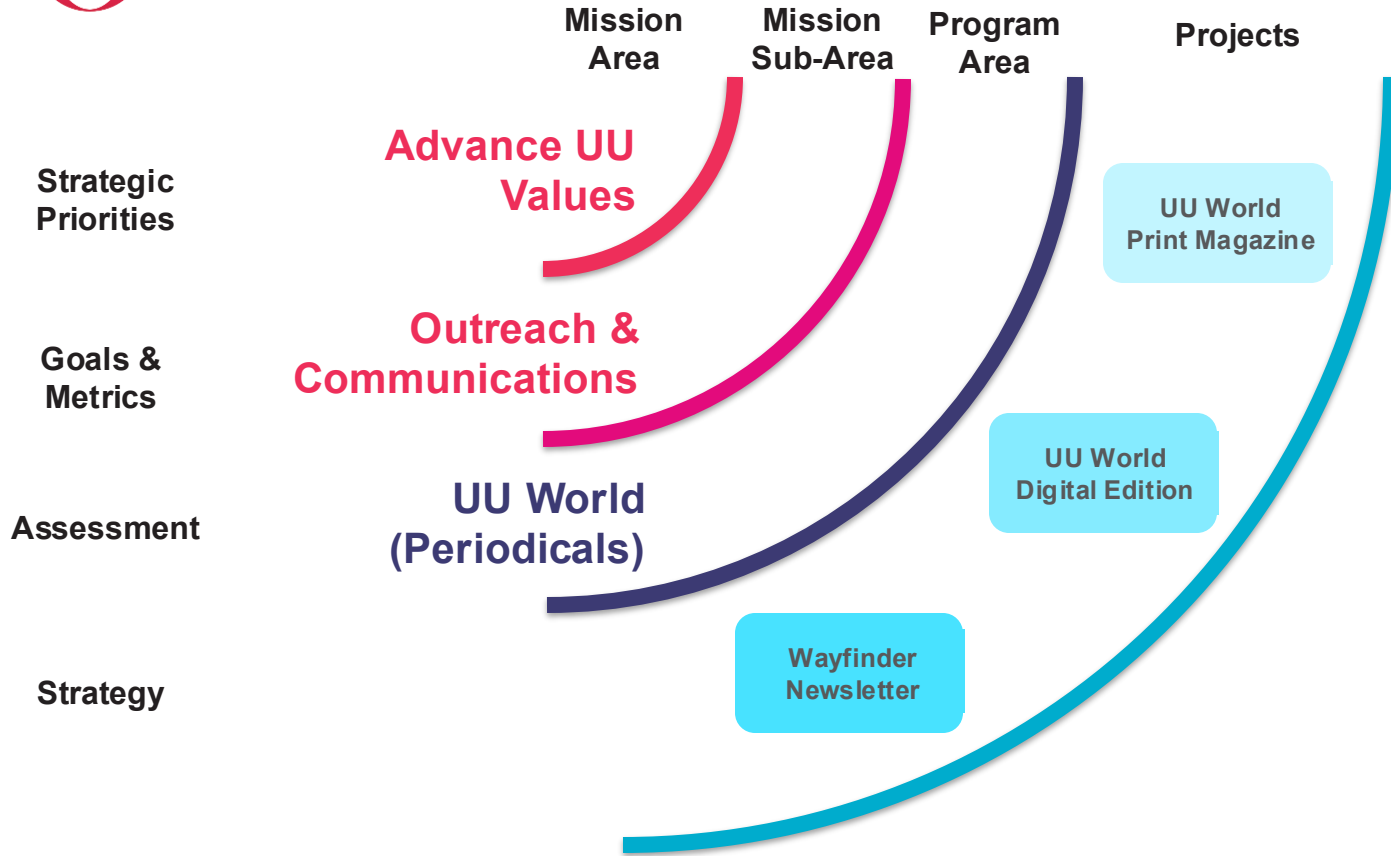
Mission Area

Mission Sub-Area

Program Area

Projects

Strategic Priorities

Goals & Metrics

Assessment

Strategy

Advance UU Values

Outreach & Communications

UU World (Periodicals)

UU World Print Magazine

UU World Digital Edition

Wayfinder Newsletter